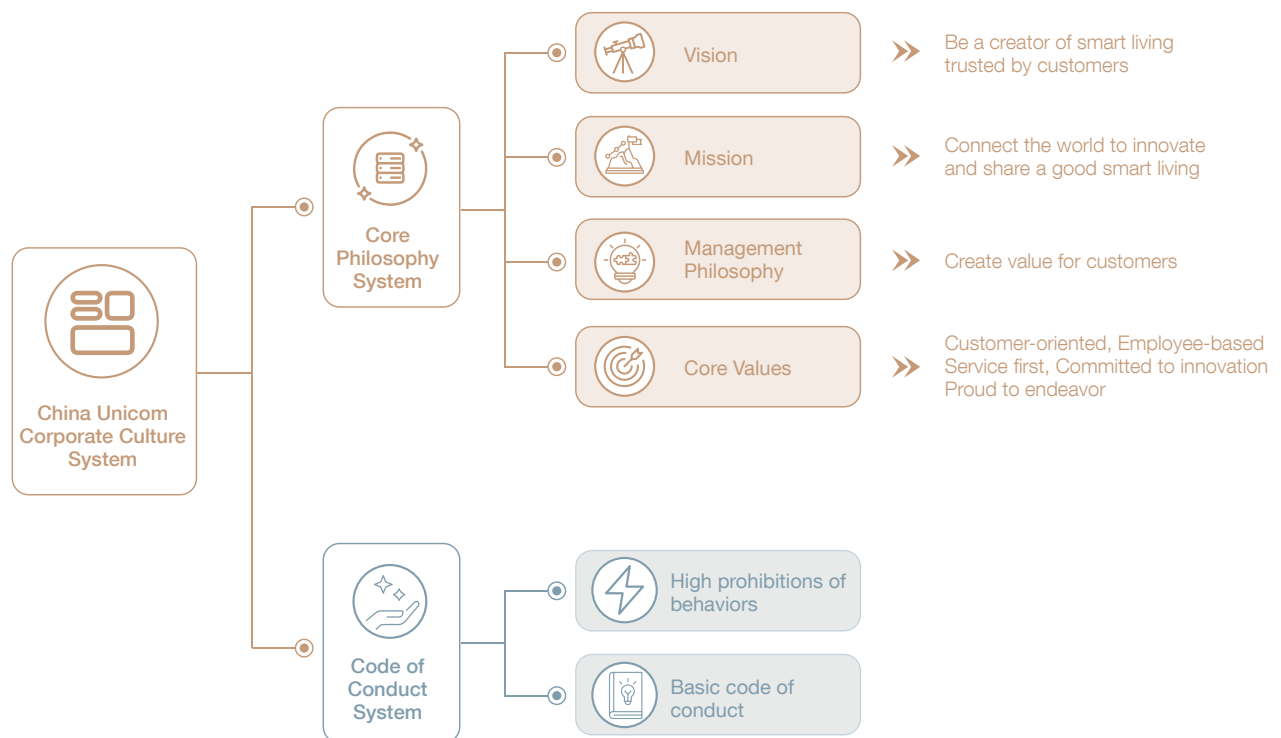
China Unicom Corporate Culture System

Core Philosophy System

Vision
Be a creator of smart living trusted by customers

Mission
Connect the world to innovate and share a good smart living

Management Philosophy
Create value for customers

Core Values
Customer-oriented, Employee-based
Service first, Committed to innovation
Proud to endeavor

Code of Conduct System

High prohibitions of behaviors

Basic code of conduct